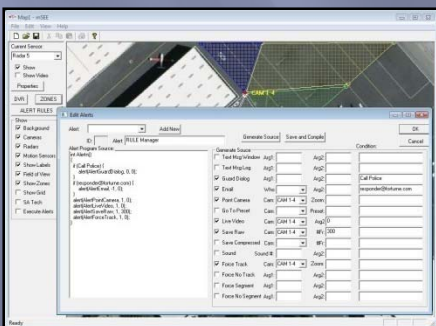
Map1 - enSEE

File Edit View Help

Current Sensor:

Radar 1

Show

Show Video

Properties

DVR ZONES

ALERT RULES

Show

Background

Cameras

Radars

Motion Sensors

Show Labels

Field of View

Show Zones

Show Grid

Alt Tech

Execute Alerts

CAM 1-4

Edit Alerts

Alert:

Add New

ID: Alert RULE Manager

Alert Program Source:

int Alerts()
{
if (Call Police) {
alert(AlertGuard(Dialog, 0, 0);
}
if (responder@fortune.com) {
alert(AlertEmail, 1, 0);
}
alert(AlertPointCamera, 1, 0);
alert(AlertLiveVideo, 1, 0);
alert(AlertSaveRaw, 1, 300);
alert(AlertForceTrack, 1, 0);
}

Generate Source

Save and Compile

Generate Source

Text Msg Window Arg1 Arg2

Text Msg Log Arg1 Arg2

Sound Dialog Arg1 Arg2 Call Police

Email Who Arg2 responder@fortune.com

Point Camera Cam CAM 1-4 Zoom

Go To Preset Cam Preset

Live Video Cam CAM 1-4 Arg2 0

Save Raw Cam CAM 1-4 #Fr 300

Save Compressed Cam #Fr

Sound Sound # Arg2

Force Track Cam CAM 1-4 Zoom

Force No Track Arg1 Arg2

Force Segment Arg1 Arg2

Force No Segment Arg1 Arg2

Condition:

OK

Cancel

Ready